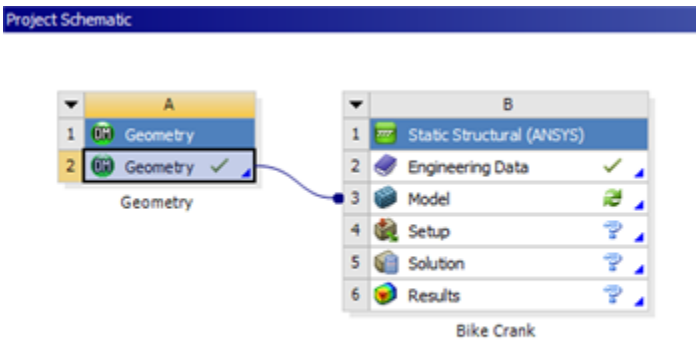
Project Schematic

| | A |
|---|---|
| 1 | Geometry |
| 2 | Geometry ✓ |

Geometry

| | B |
|---|---|
| 1 | Static Structural (ANSYS) |
| 2 | Engineering Data ✓ |
| 3 | Model |
| 4 | Setup |
| 5 | Solution |
| 6 | Results |

Bike Crank